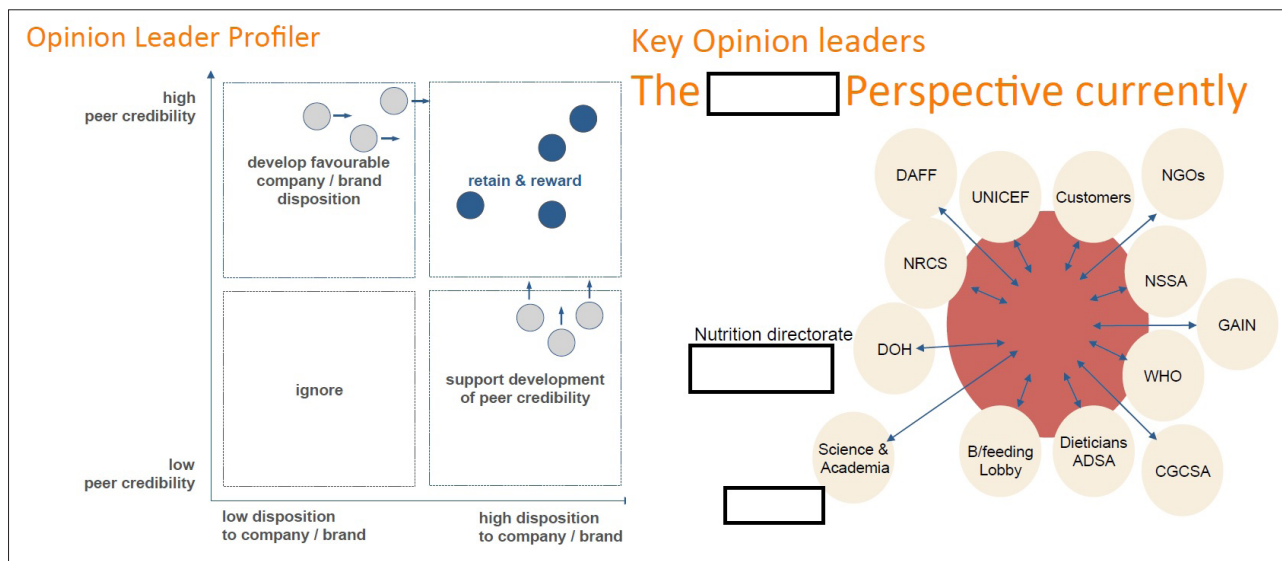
Opinion Leader Profiler

high peer credibility

develop favourable company / brand disposition

retain & reward

ignore

support development of peer credibility

low peer credibility

low disposition to company / brand

high disposition to company / brand

Key Opinion leaders

The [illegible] Perspective currently

DAFF

UNICEF

Customers

NGOs

NRCS

NSSA

GAIN

Nutrition directorate

DOH

WHO

Science & Academia

B/feeding Lobby

Dieticians ADSA

CGCSA